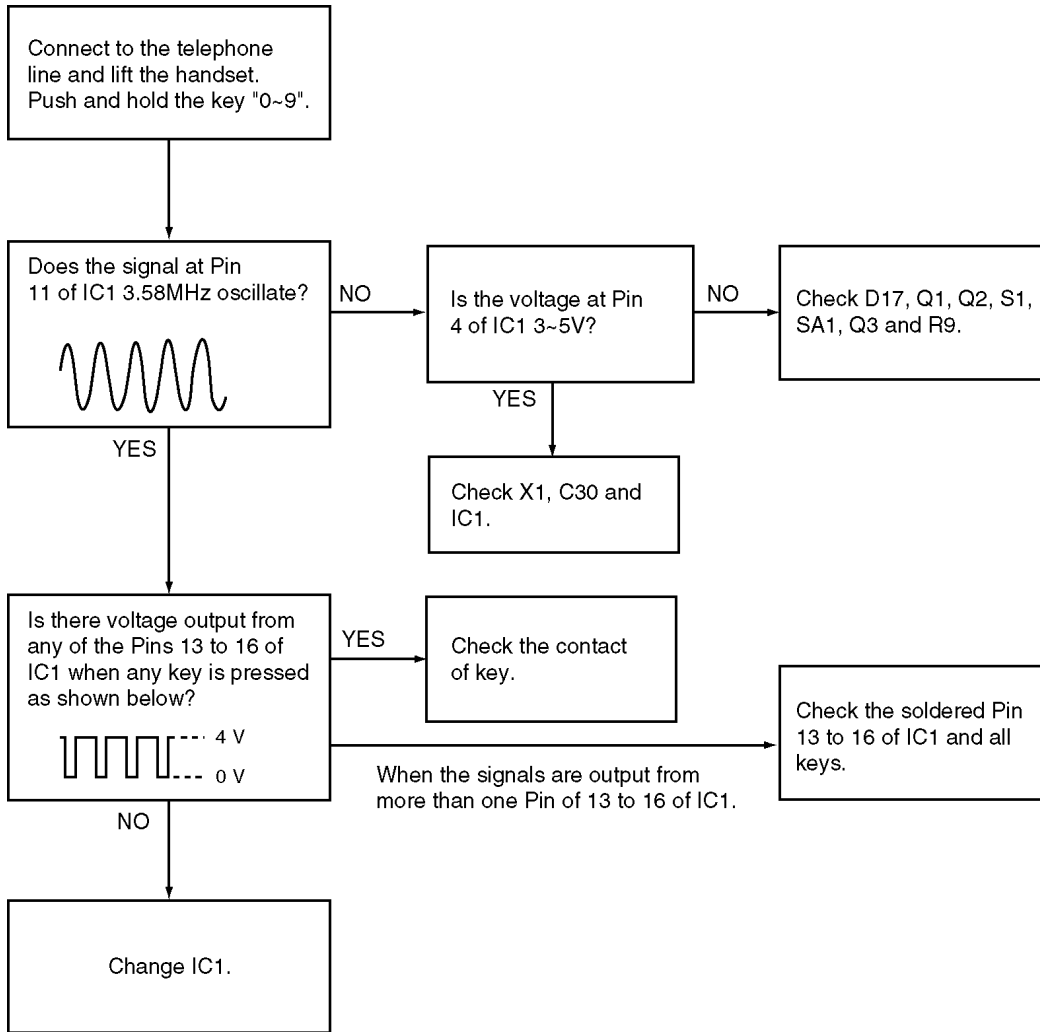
Connect to the telephone line and lift the handset. Push and hold the key "0~9".

Does the signal at Pin 11 of IC1 3.58MHz oscillate?

NO

Is the voltage at Pin 4 of IC1 3~5V?

NO

Check D17, Q1, Q2, S1, SA1, Q3 and R9.

YES

Check X1, C30 and IC1.

YES

Is there voltage output from any of the Pins 13 to 16 of IC1 when any key is pressed as shown below?

4 V

0 V

YES

Check the contact of key.

Check the soldered Pin 13 to 16 of IC1 and all keys.

When the signals are output from more than one Pin of 13 to 16 of IC1.

NO

Change IC1.